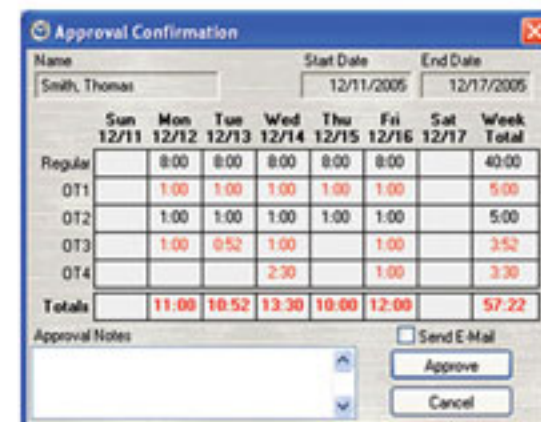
Approval Confirmation

Name
Smith, Thomas

Start Date
12/11/2005

End Date
12/17/2005

| | Sun 12/11 | Mon 12/12 | Tue 12/13 | Wed 12/14 | Thu 12/15 | Fri 12/16 | Sat 12/17 | Week Total |
|---|---|---|---|---|---|---|---|---|
| Regular | | 8:00 | 8:00 | 8:00 | 8:00 | 8:00 | | 40:00 |
| OT1 | | 1:00 | 1:00 | 1:00 | 1:00 | 1:00 | | 5:00 |
| OT2 | | 1:00 | 1:00 | 1:00 | 1:00 | 1:00 | | 5:00 |
| OT3 | | 1:00 | 0:52 | 1:00 | | 1:00 | | 3:52 |
| OT4 | | | | 2:30 | | 1:00 | | 3:30 |
| Totals | | 11:00 | 10:52 | 13:30 | 10:00 | 12:00 | | 57:22 |

Approval Notes

Send E-Mail

Approve

Cancel